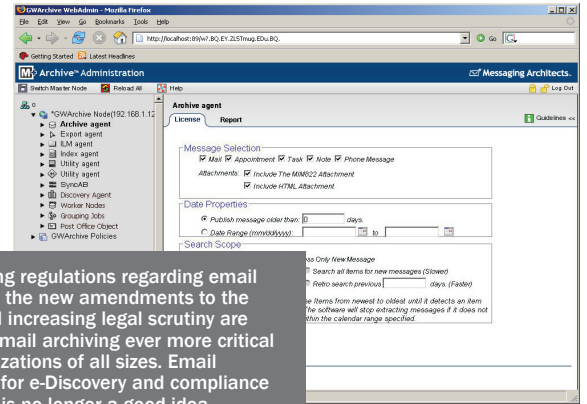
GWArchive WebAdmin - Mozilla Firefox

File Edit View Go Bookmarks Tools Help

http://localhost:89/w7.BQ.EY.ZLSTmug.EDu.BQ.

Go

Getting Started Latest Headlines

M Archive™ Administration

Messaging Architects.

Switch Master Node Reload All Help

Log Out

*GWArchive Node(192.168.1.12

Archive agent

Export agent

ILM agent

Index agent

Utility agent

Utility agent

SyncAB

Discovery Agent

Worker Nodes

Grouping Jobs

Post Office Object

GWArchive Policies

Archive agent

License Report

Guidelines <<

Message Selection

Mail Appointment Task Note Phone Message

Attachments: Include The MIME822 Attachment

Include HTML Attachment

Date Properties

Publish message older than: 0 days.

Date Range (mm/dd/yyyy): to

Search Scope

ss Only New Message

Search all items for new messages (Slower)

Retro search previous days. (Faster)

se Items from newest to oldest until it detects an item

The software will stop extracting messages if it does not

ithin the calendar range specified.

ng regulations regarding email the new amendments to the l increasing legal scrutiny are mail archiving ever more critical zations of all sizes. Email for e-Discovery and compliance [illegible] is no longer a good idea.